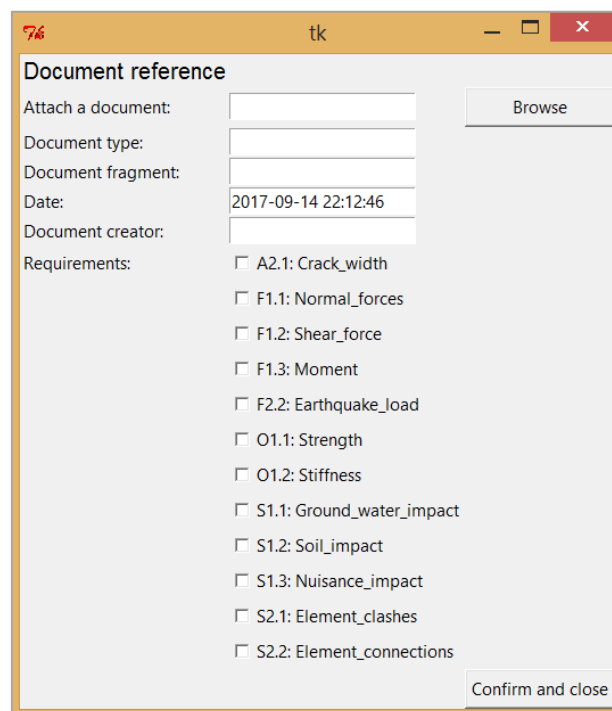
tk

Document reference

Attach a document:

Browse

Document type:

Document fragment:

Date: 2017-09-14 22:12:46

Document creator:

Requirements:

A2.1: Crack_width

F1.1: Normal_forces

F1.2: Shear_force

F1.3: Moment

F2.2: Earthquake_load

O1.1: Strength

O1.2: Stiffness

S1.1: Ground_water_impact

S1.2: Soil_impact

S1.3: Nuisance_impact

S2.1: Element_clashes

S2.2: Element_connections

Confirm and close